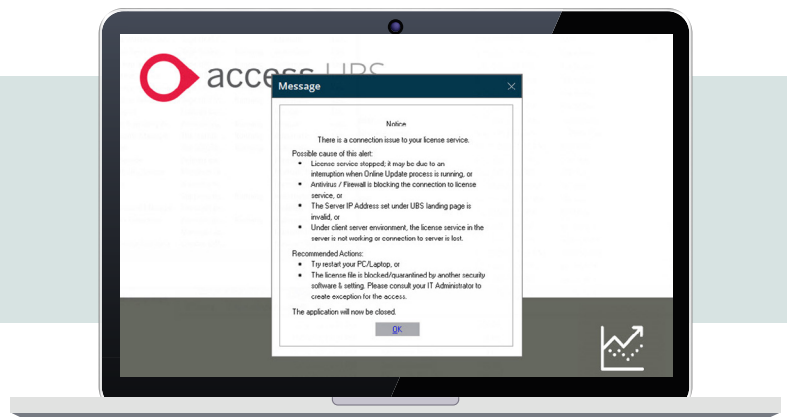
access UBS

Message

Notice

There is a connection issue to your license service.

Possible cause of this alert:

- License service stopped; it may be due to an interruption when Online Update process is running, or
- Antivirus / Firewall is blocking the connection to license service, or
- The Server IP Address set under UBS landing page is invalid, or
- Under client server environment, the license service in the server is not working or connection to server is lost.

Recommended Actions:

- Try restart your PC/Laptop, or
- The license file is blocked/quarantined by another security software & setting. Please consult your IT Administrator to create exception for the access.

The application will now be closed.

OK